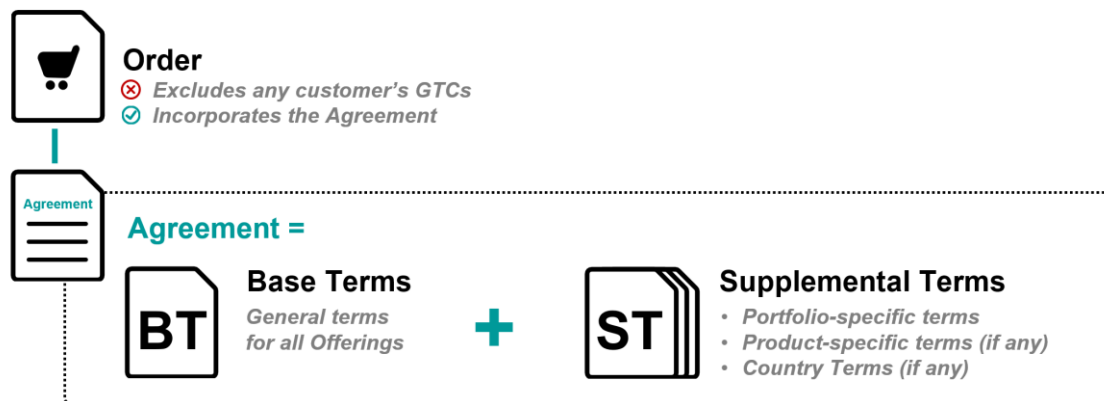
Order

Excludes any customer's GTCs

Incorporates the Agreement

Agreement

Agreement =

BT

Base Terms

General terms for all Offerings

+

ST

Supplemental Terms

- Portfolio-specific terms
- Product-specific terms (if any)
- Country Terms (if any)